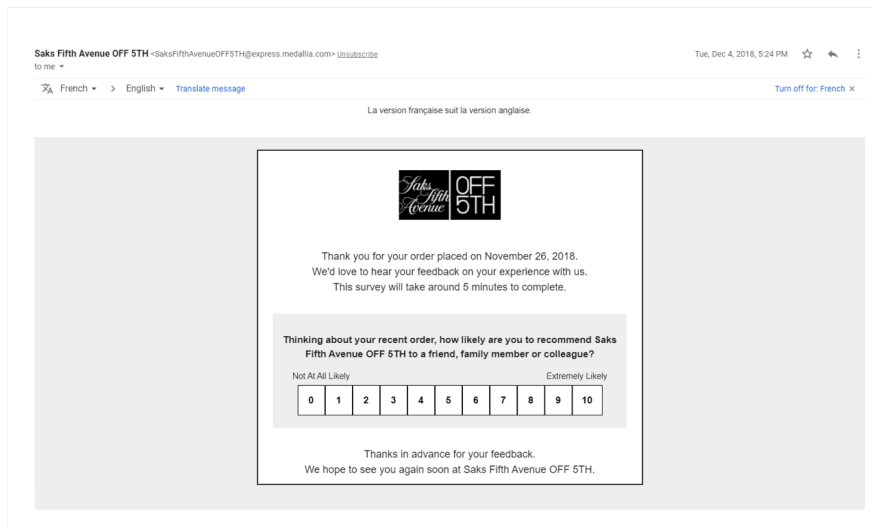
Saks Fifth Avenue OFF 5TH <SaksFifthAvenueOFF5TH@express.medallia.com> Unsubscribe
to me

Tue, Dec 4, 2018, 5:24 PM

French > English Translate message

Turn off for: French ×

La version française suit la version anglaise.

Saks Fifth Avenue OFF 5TH

Thank you for your order placed on November 26, 2018.
We'd love to hear your feedback on your experience with us.
This survey will take around 5 minutes to complete.

Thinking about your recent order, how likely are you to recommend Saks Fifth Avenue OFF 5TH to a friend, family member or colleague?

Not At All Likely

Extremely Likely

| 0 | 1 | 2 | 3 | 4 | 5 | 6 | 7 | 8 | 9 | 10 |
|---|---|---|---|---|---|---|---|---|---|---|

Thanks in advance for your feedback.
We hope to see you again soon at Saks Fifth Avenue OFF 5TH.